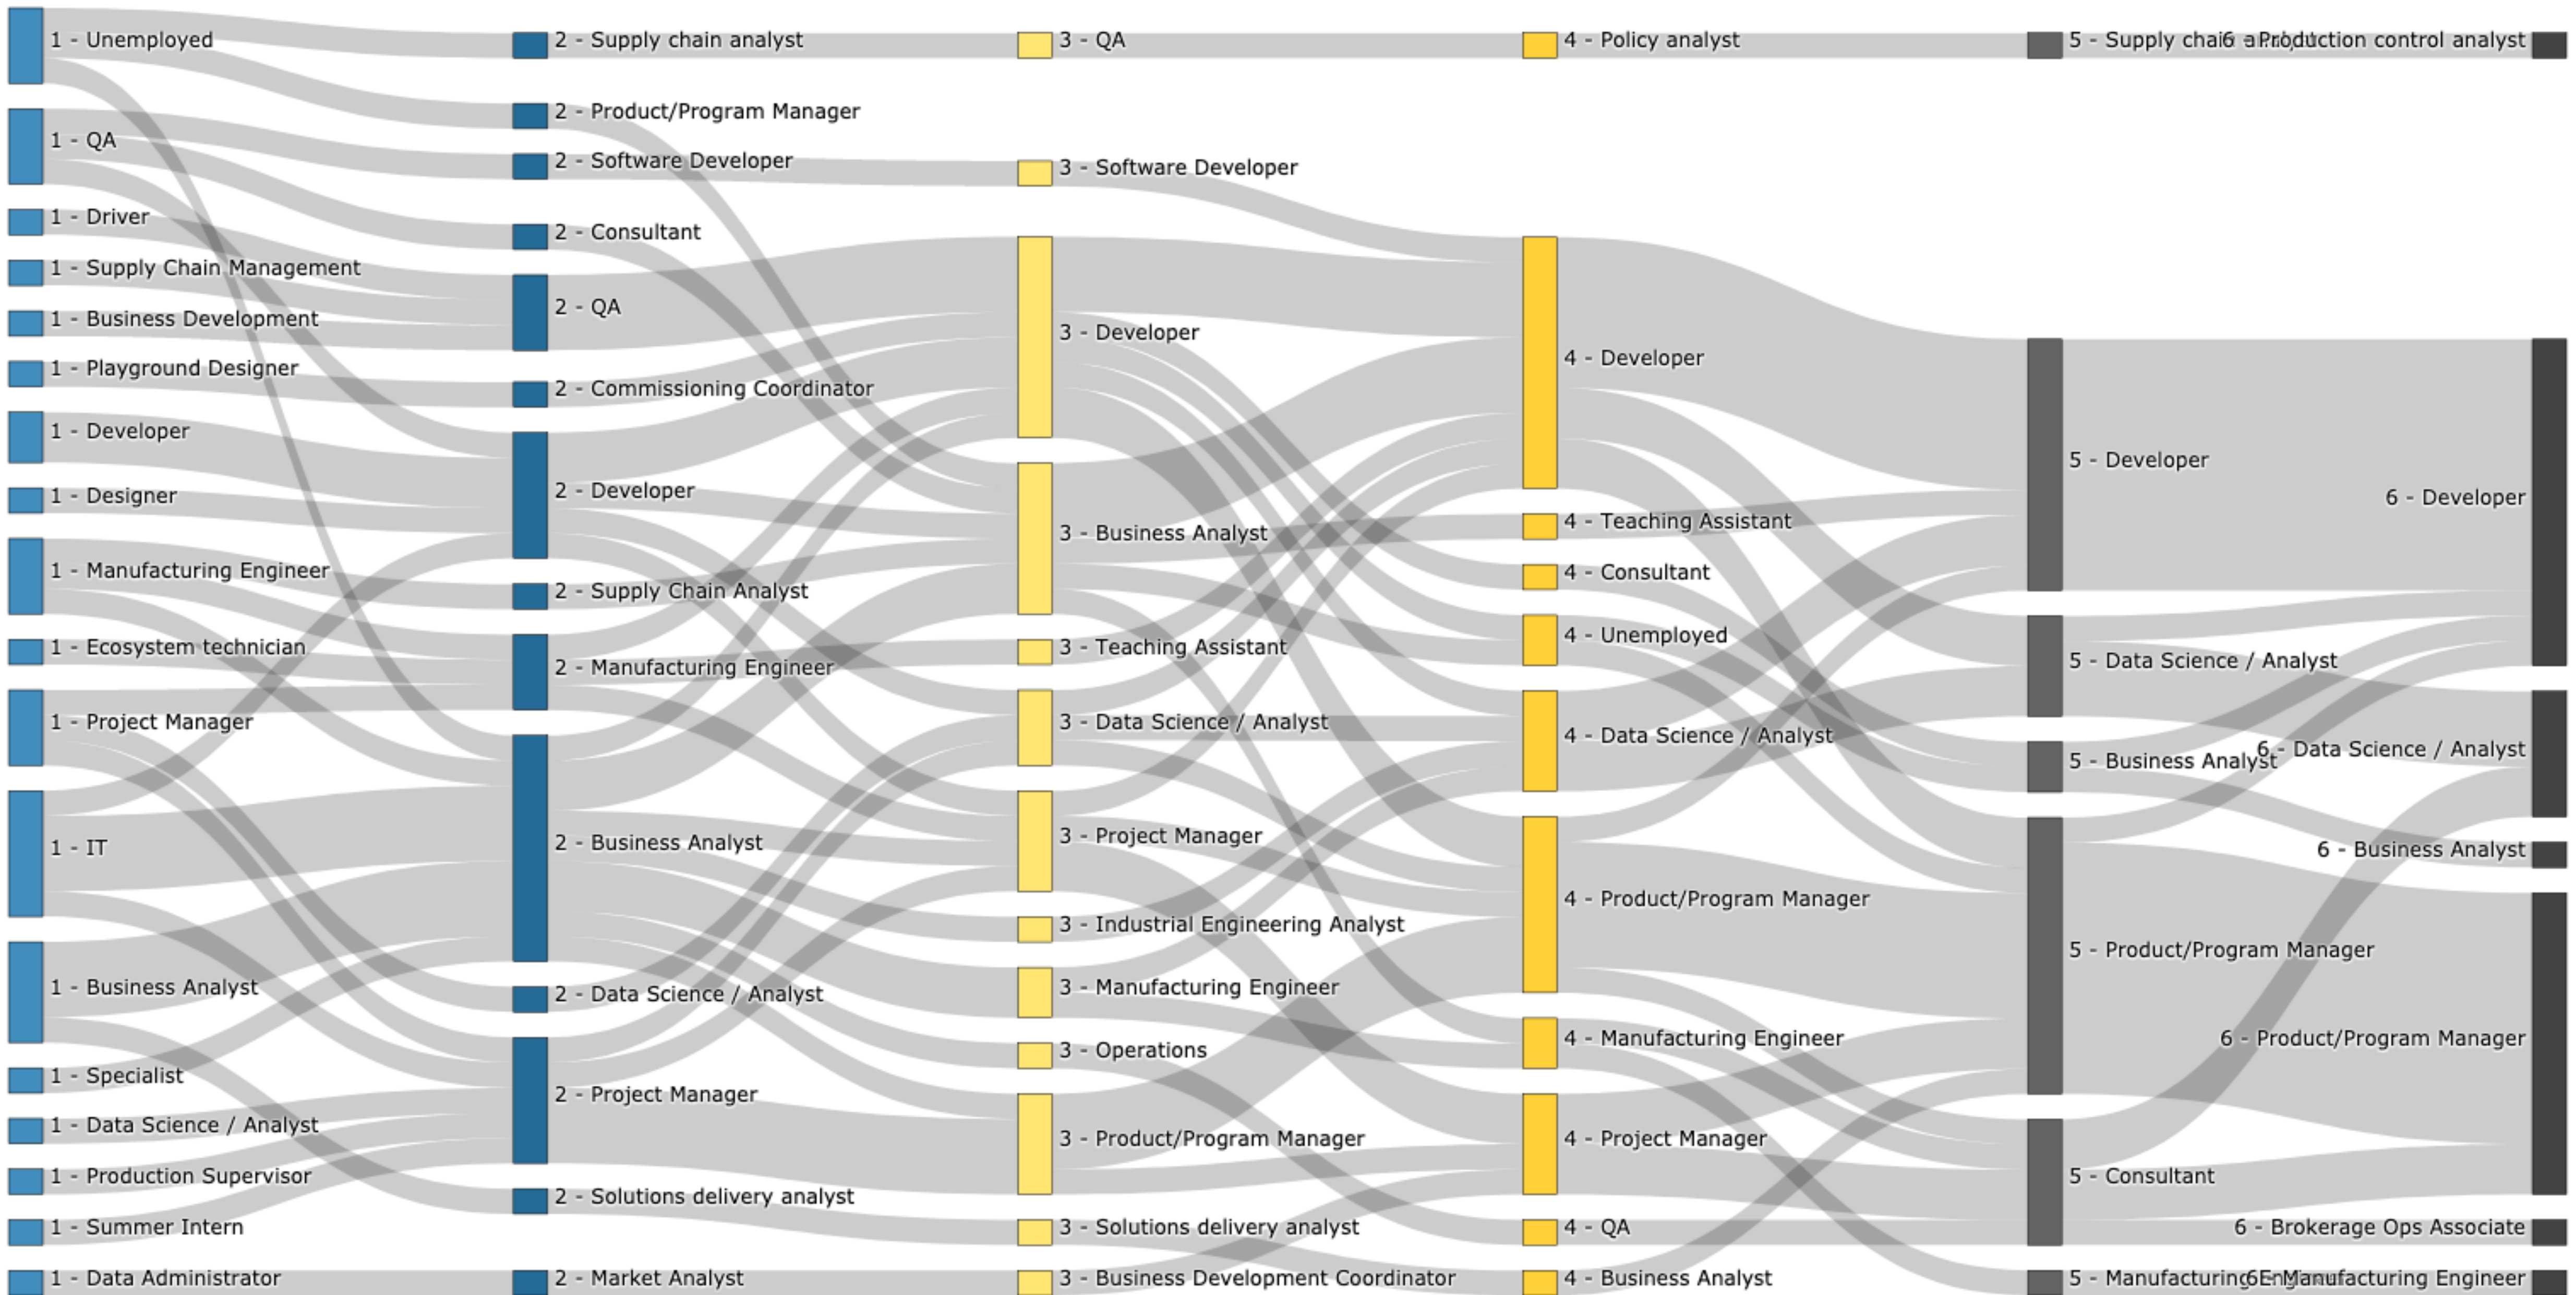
1 - Unemployed
1 - QA
1 - Driver
1 - Supply Chain Management
1 - Business Development
1 - Playground Designer
1 - Developer
1 - Designer
1 - Manufacturing Engineer
1 - Ecosystem technician
1 - Project Manager
1 - IT
1 - Business Analyst
1 - Specialist
1 - Data Science / Analyst
1 - Production Supervisor
1 - Summer Intern
1 - Data Administrator

2 - Supply chain analyst
2 - Product/Program Manager
2 - Software Developer
2 - Consultant
2 - QA
2 - Commissioning Coordinator
2 - Developer
2 - Supply Chain Analyst
2 - Manufacturing Engineer
2 - Business Analyst
2 - Data Science / Analyst
2 - Project Manager
2 - Solutions delivery analyst
2 - Market Analyst

3 - QA
3 - Software Developer
3 - Developer
3 - Business Analyst
3 - Teaching Assistant
3 - Data Science / Analyst
3 - Project Manager
3 - Industrial Engineering Analyst
3 - Manufacturing Engineer
3 - Operations
3 - Product/Program Manager
3 - Solutions delivery analyst
3 - Business Development Coordinator

4 - Policy analyst
4 - Developer
4 - Teaching Assistant
4 - Consultant
4 - Unemployed
4 - Data Science / Analyst
4 - Product/Program Manager
4 - Manufacturing Engineer
4 - Project Manager
4 - QA
4 - Business Analyst

5 - Supply chai6 - Production control analyst
5 - Developer
5 - Data Science / Analyst
5 - Business Analyst
5 - Product/Program Manager
5 - Consultant
5 - Manufacturing6Engineering Engineer

6 - Developer
6 - Data Science / Analyst
6 - Business Analyst
6 - Product/Program Manager
6 - Brokerage Ops Associate